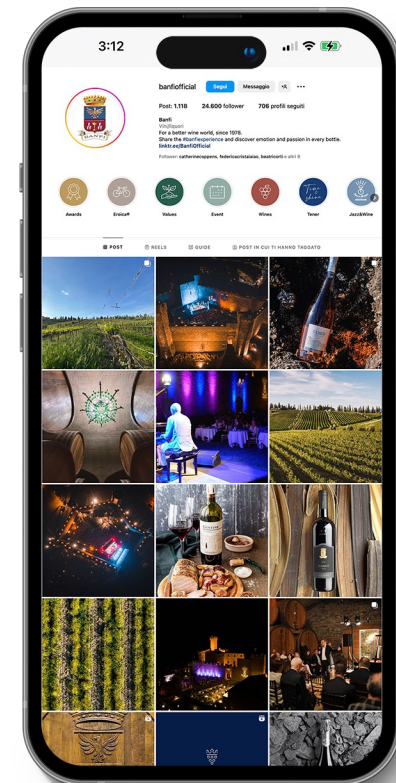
3:12

banfiofficial Segui Messaggio

Post: 1.118 24.600 follower 706 profili seguiti

Banfi
Vini/liquori
For a better wine world, since 1978.
Share the #banfiexperience and discover emotion and passion in every bottle.
linktr.ee/BanfiOfficial

Follower: catherinecoppens, federicacristalaio, beatricerti e altri 8

Awards Eroica® Values Event Wines Tener Jazz&Wine

POST REELS GUIDE POST IN CUI TI HANNO TAGGATO